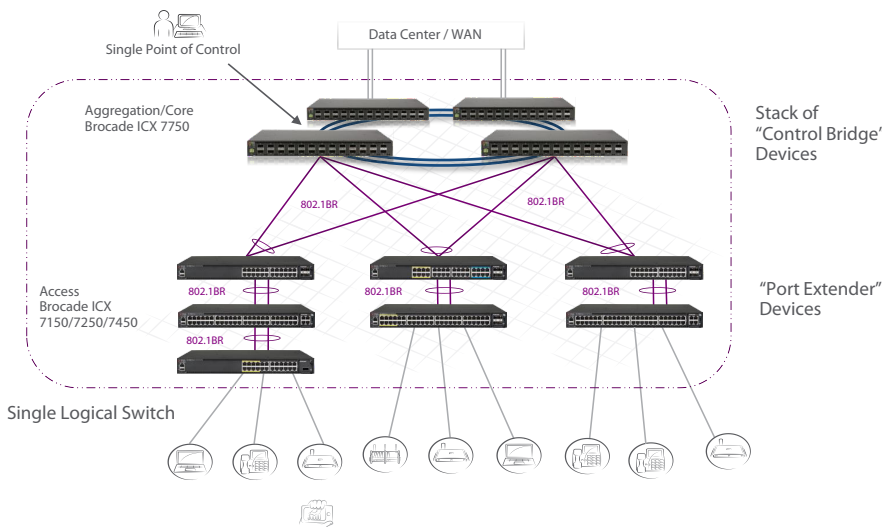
Single Point of Control

Data Center / WAN

Aggregation/Core
Brocade ICX 7750

Stack of
"Control Bridge'
Devices

802.1BR

802.1BR

Access
Brocade ICX
7150/7250/7450

802.1BR

802.1BR

802.1BR

802.1BR

"Port Extender"
Devices

Single Logical Switch